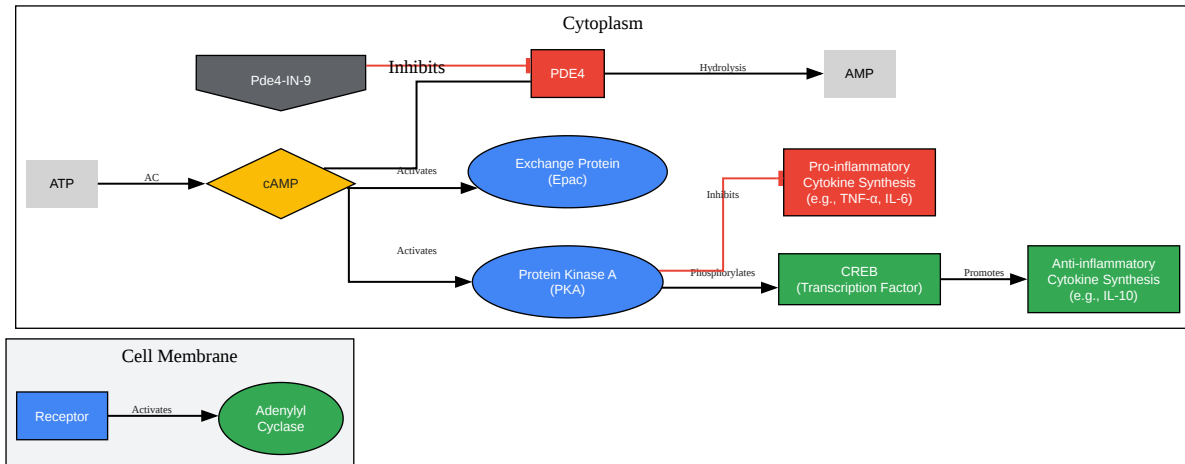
Cytoplasm

Pde4-IN-9

Inhibits

PDE4

Hydrolysis

AMP

ATP

AC

cAMP

Activates

Exchange Protein (Epac)

Inhibits

Pro-inflammatory Cytokine Synthesis (e.g., TNF-α, IL-6)

Activates

Protein Kinase A (PKA)

Phosphorylates

CREB (Transcription Factor)

Promotes

Anti-inflammatory Cytokine Synthesis (e.g., IL-10)

Cell Membrane

Receptor

Activates

Adenylyl Cyclase